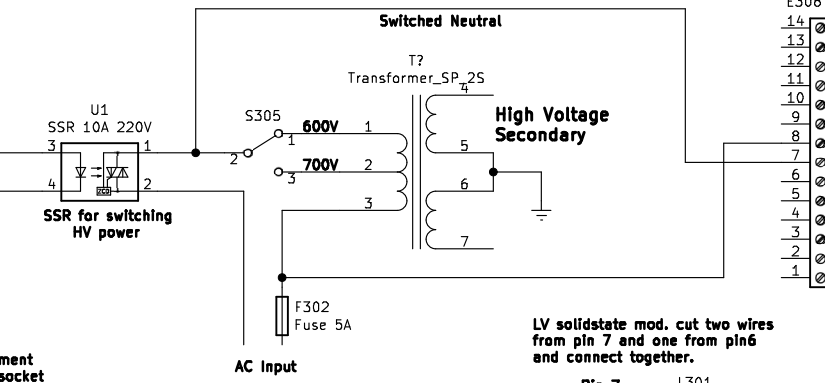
E306
Switched Neutral
14
13
12
11
10
9
8
7
6
5
4
3
2
1
T?
Transformer_SP_2S
U1
SSR 10A 220V
S305
600V
700V
1
2
3
4
5
6
7
High Voltage Secondary
3
1
4
2
2
1
3
SSR for switching HV power
F302
Fuse 5A
ment
socket
AC Input
LV solidstate mod. cut two wires from pin 7 and one from pin6 and connect together.
Pin 7
J301